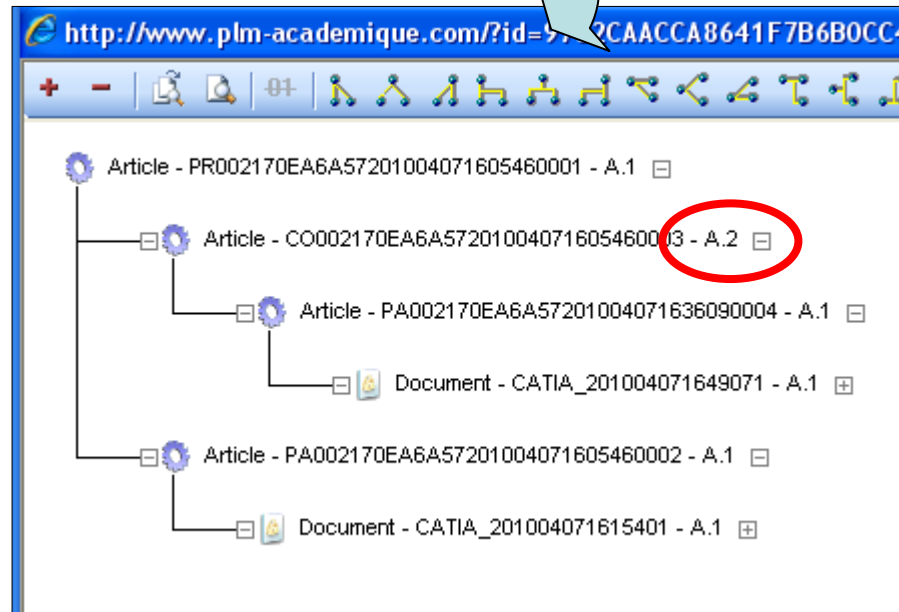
http://www.plm-academique.com/?id=9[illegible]2CAACCA8641F7B6B0CC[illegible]

+ − 01

Article - PR002170EA6A57201004071605460001 - A.1

Article - CO002170EA6A57201004071605460003 - A.2

Article - PA002170EA6A57201004071636090004 - A.1

Document - CATIA_201004071649071 - A.1

Article - PA002170EA6A57201004071605460002 - A.1

Document - CATIA_201004071615401 - A.1